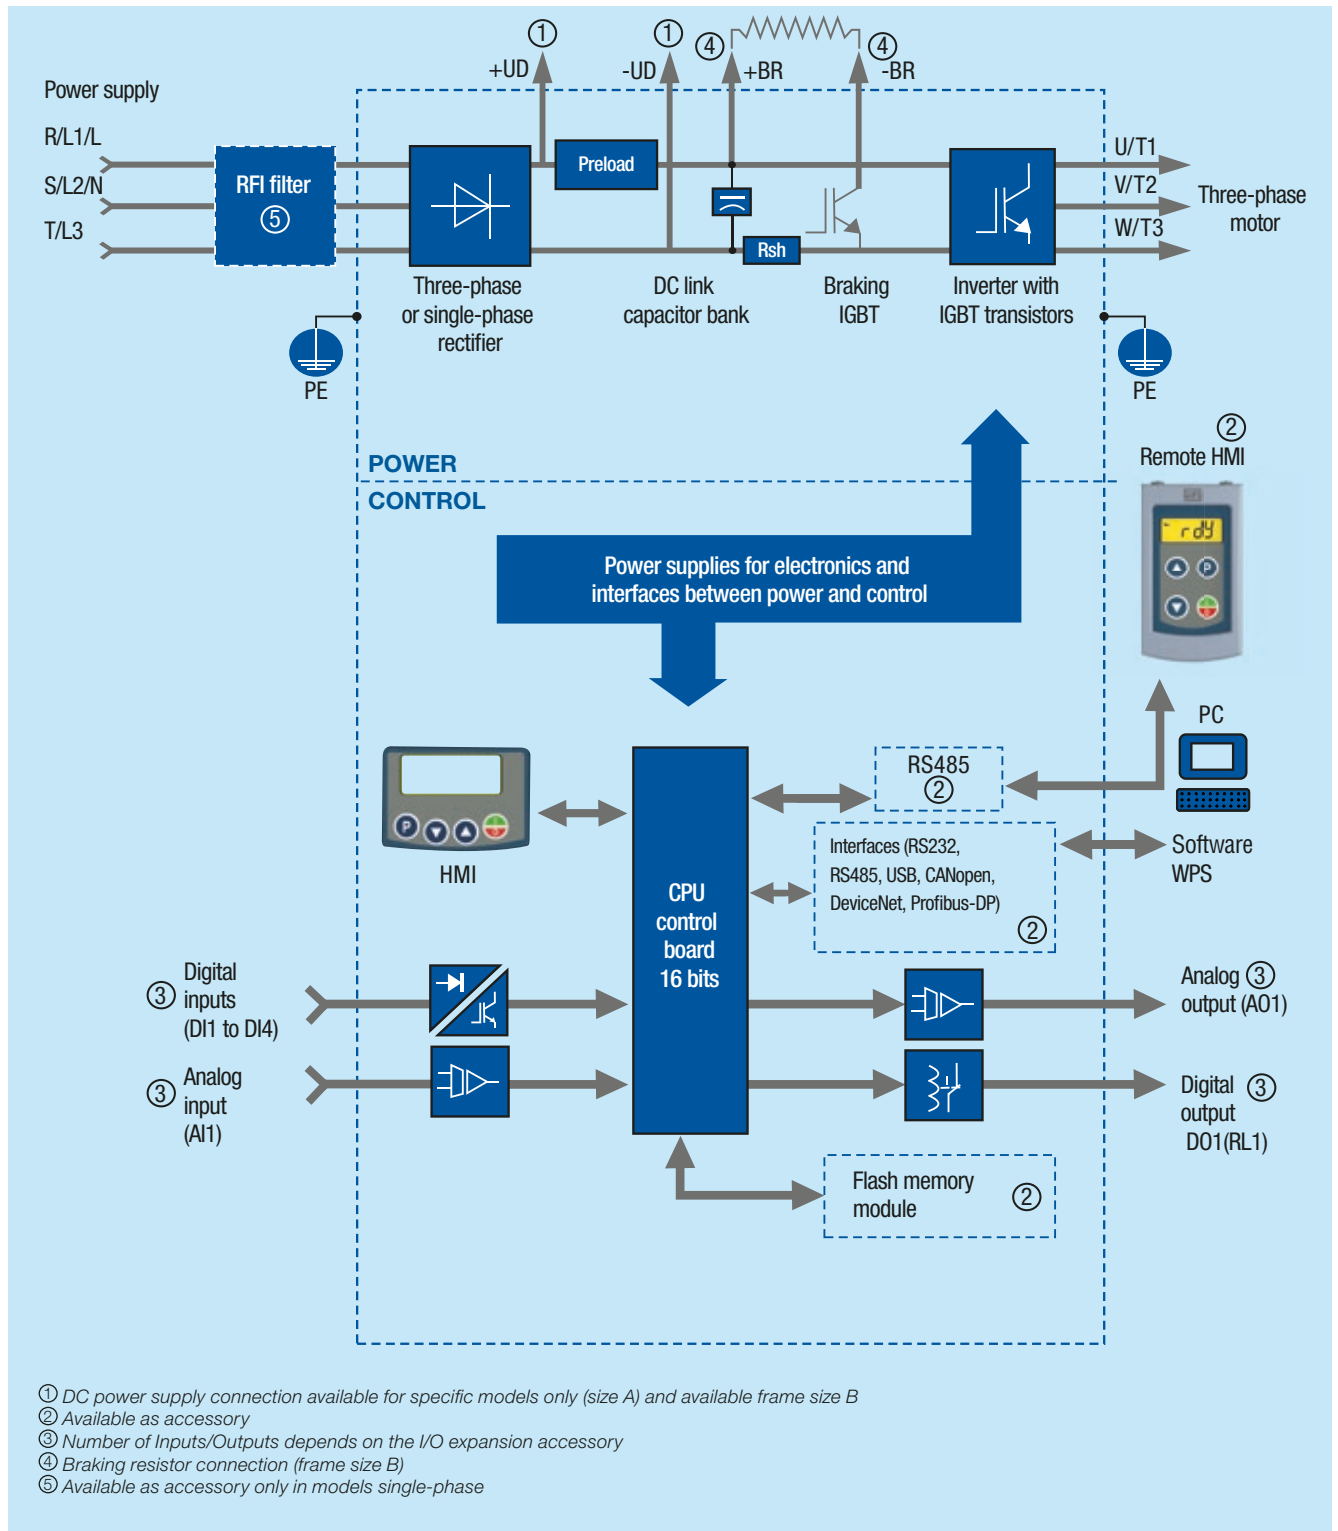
①
+UD
①
-UD
④
+BR
④
-BR

Power supply
R/L1/L
S/L2/N
T/L3

RFI filter
⑤

Preload

U/T1
V/T2
W/T3
Three-phase motor

Rsh

Three-phase or single-phase rectifier

DC link capacitor bank

Braking IGBT

Inverter with IGBT transistors

PE

PE

POWER
CONTROL

② Remote HMI

rdY

Power supplies for electronics and interfaces between power and control

PC

HMI

CPU control board 16 bits

RS485 ②

Interfaces (RS232, RS485, USB, CANopen, DeviceNet, Profibus-DP) ②

Software WPS

③ Digital inputs (DI1 to DI4)

③ Analog input (AI1)

Analog ③ output (AO1)

Digital ③ output DO1(RL1)

Flash memory module ②

① DC power supply connection available for specific models only (size A) and available frame size B
② Available as accessory
③ Number of Inputs/Outputs depends on the I/O expansion accessory
④ Braking resistor connection (frame size B)
⑤ Available as accessory only in models single-phase